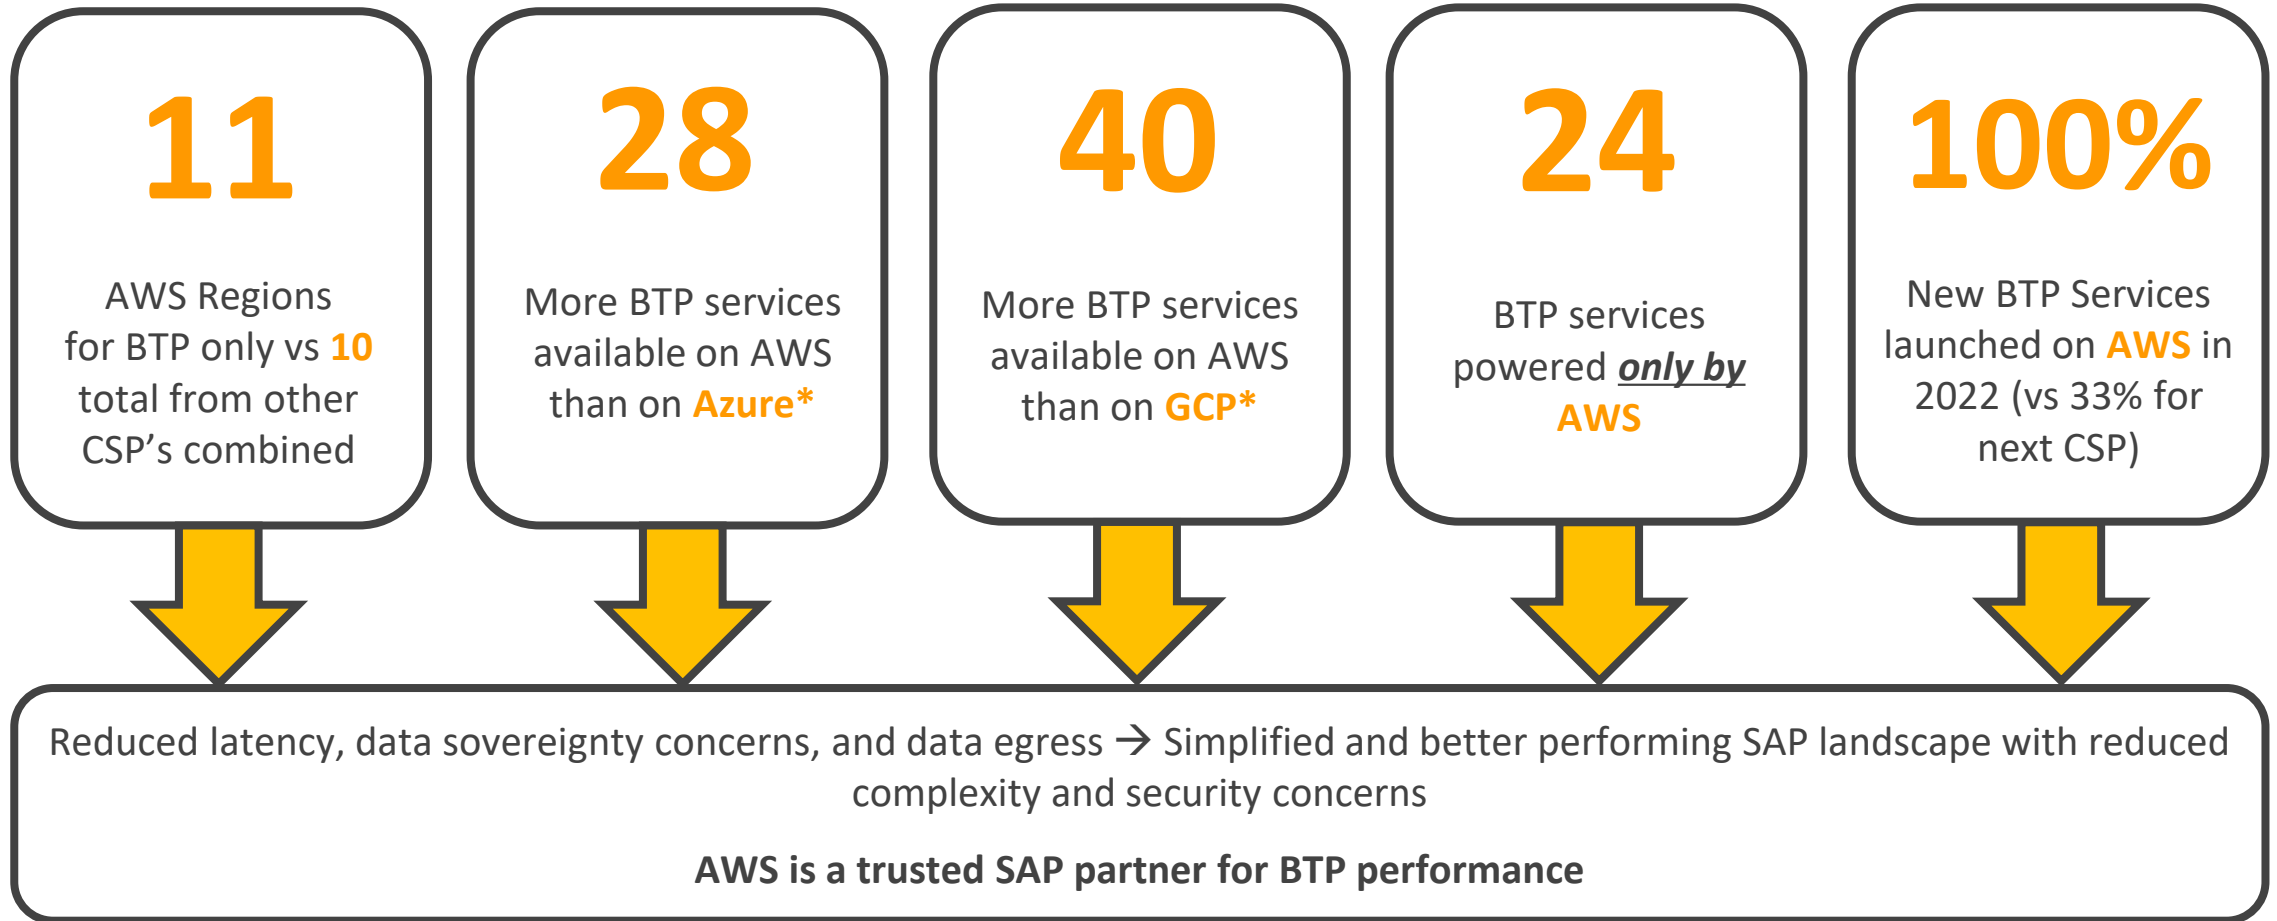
11

AWS Regions for BTP only vs 10 total from other CSP’s combined

28

More BTP services available on AWS than on Azure*

40

More BTP services available on AWS than on GCP*

24

BTP services powered only by AWS

100%

New BTP Services launched on AWS in 2022 (vs 33% for next CSP)

Reduced latency, data sovereignty concerns, and data egress → Simplified and better performing SAP landscape with reduced complexity and security concerns

AWS is a trusted SAP partner for BTP performance